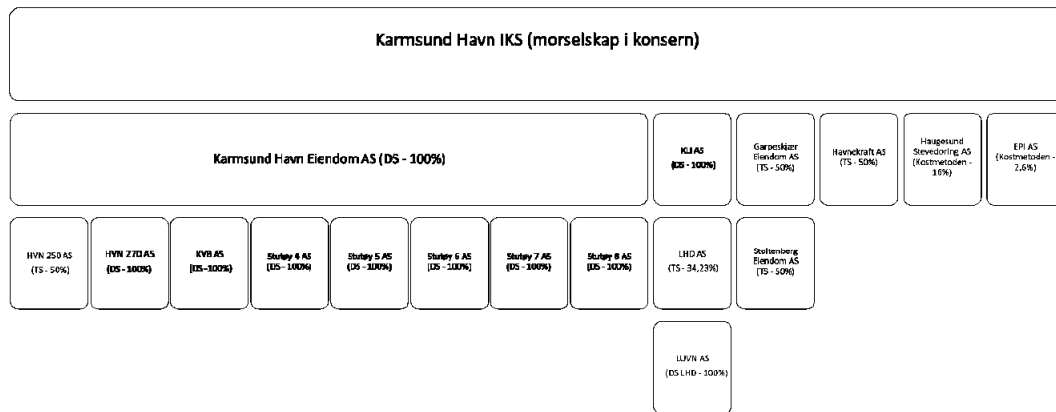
Karmsund Havn IKS (morselskap i konsern)

Karmsund Havn Eiendom AS (DS - 100%)

KLI AS
(DS - 100%)

Garpeskjær Eiendom AS
(TS - 50%)

Havnekraft AS
(TS - 50%)

Haugesund Stevedoring AS
(Kostmetoden - 16%)

EPI AS
(Kostmetoden - 2,6%)

HVN 250 AS
(TS - 50%)

HVN 270 AS
(DS - 100%)

KVB AS
(DS - 100%)

Stutøy 4 AS
(DS - 100%)

Stutøy 5 AS
(DS - 100%)

Stutøy 6 AS
(DS - 100%)

Stutøy 7 AS
(DS - 100%)

Stutøy 8 AS
(DS - 100%)

LHD AS
(TS - 34,23%)

Stoltenberg Eiendom AS
(TS - 50%)

LUVN AS
(DS LHD - 100%)